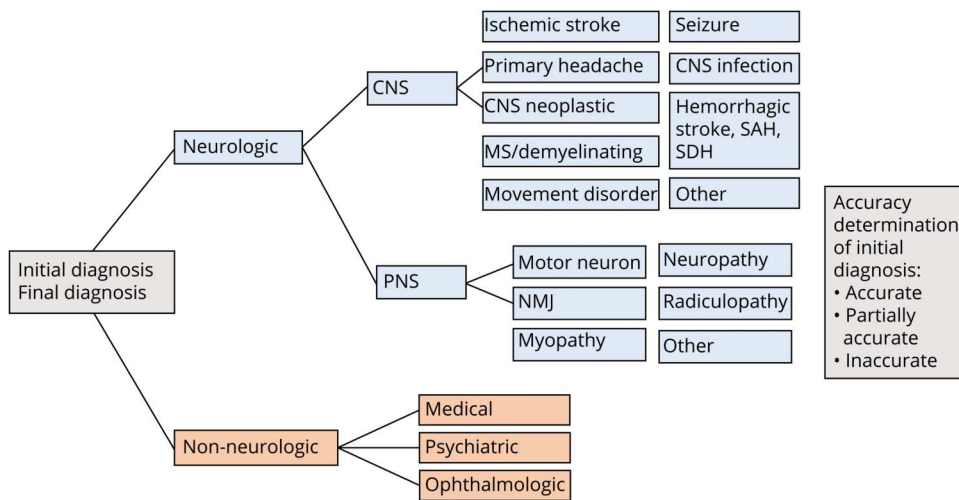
Initial diagnosis
Final diagnosis

Neurologic

CNS

Ischemic stroke

Seizure

Primary headache

CNS infection

CNS neoplastic

Hemorrhagic stroke, SAH, SDH

MS/demyelinating

Movement disorder

Other

PNS

Motor neuron

Neuropathy

NMJ

Radiculopathy

Myopathy

Other

Non-neurologic

Medical

Psychiatric

Ophthalmologic

Accuracy determination of initial diagnosis:
• Accurate
• Partially accurate
• Inaccurate